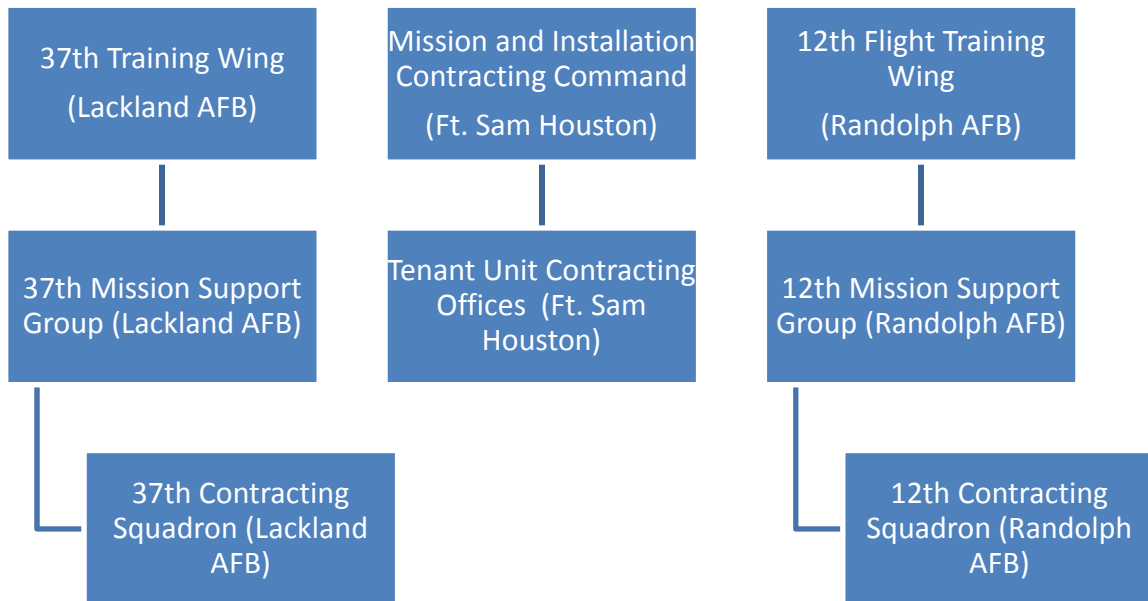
37th Training Wing
(Lackland AFB)

37th Mission Support Group (Lackland AFB)

37th Contracting Squadron (Lackland AFB)

Mission and Installation Contracting Command
(Ft. Sam Houston)

Tenant Unit Contracting Offices (Ft. Sam Houston)

12th Flight Training Wing
(Randolph AFB)

12th Mission Support Group (Randolph AFB)

12th Contracting Squadron (Randolph AFB)